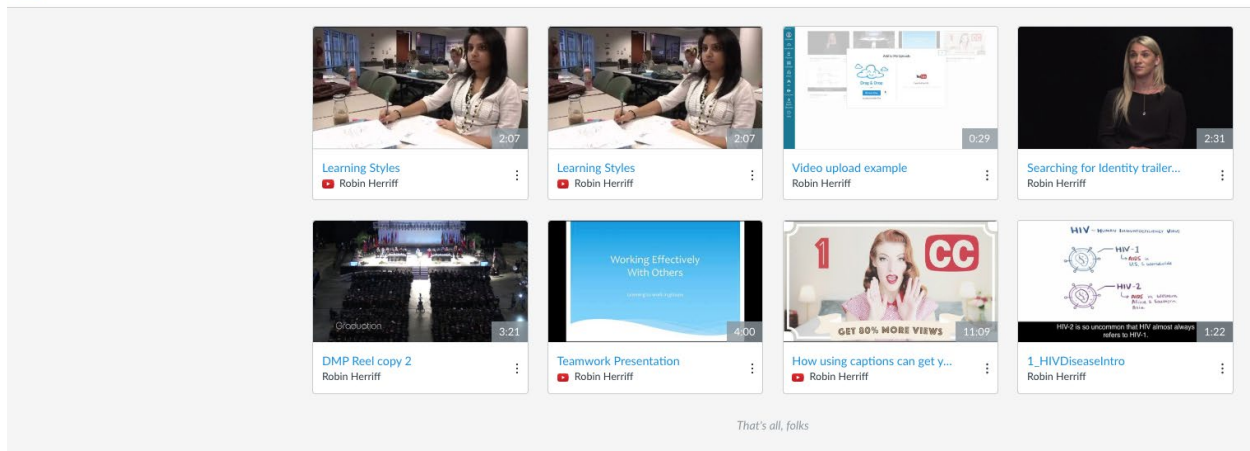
2:07
Learning Styles
Robin Herriff

2:07
Learning Styles
Robin Herriff

0:29
Video upload example
Robin Herriff

2:31
Searching for Identity trailer...
Robin Herriff

Graduation
3:21
DMP Reel copy 2
Robin Herriff

Working Effectively With Others
4:00
Teamwork Presentation
Robin Herriff

1 CC
GET 80% MORE VIEWS
11:09
How using captions can get y...
Robin Herriff

HIV
HIV-1
HIV-2
HIV-2 is so uncommon that HIV almost always refers to HIV-1.
1:22
1_HIVDiseaseIntro
Robin Herriff

That's all, folks